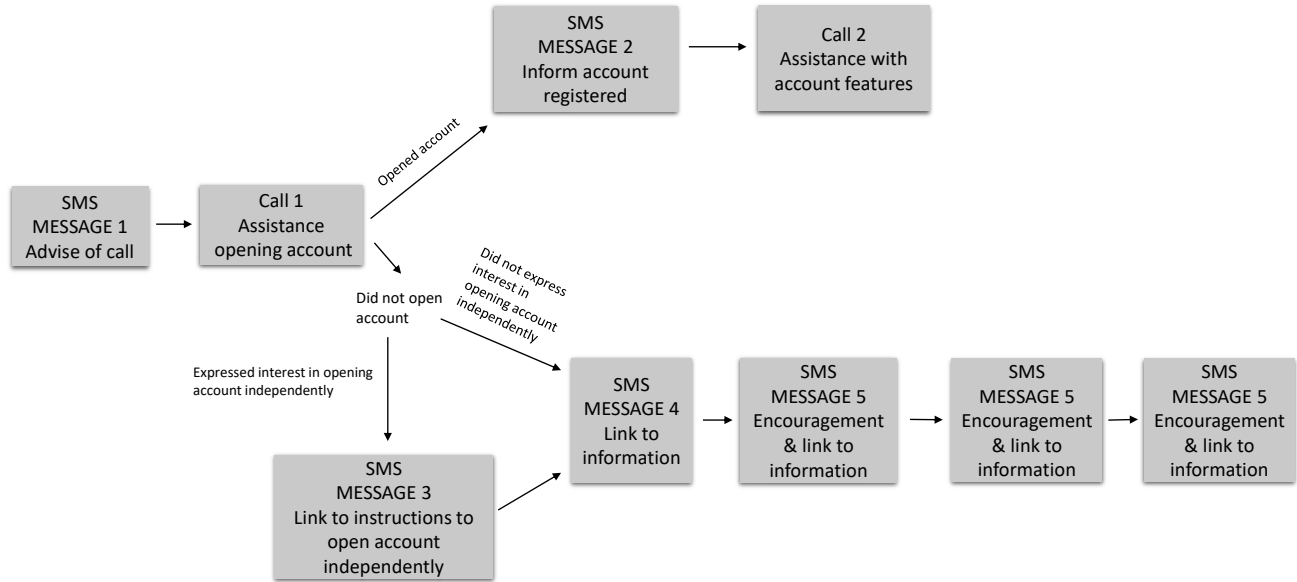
SMS MESSAGE 1 Advise of call

Call 1 Assistance opening account

Opened account

SMS MESSAGE 2 Inform account registered

Call 2 Assistance with account features

Did not open account

Did not express interest in opening account independently

Expressed interest in opening account independently

SMS MESSAGE 3 Link to instructions to open account independently

SMS MESSAGE 4 Link to information

SMS MESSAGE 5 Encouragement & link to information

SMS MESSAGE 5 Encouragement & link to information

SMS MESSAGE 5 Encouragement & link to information